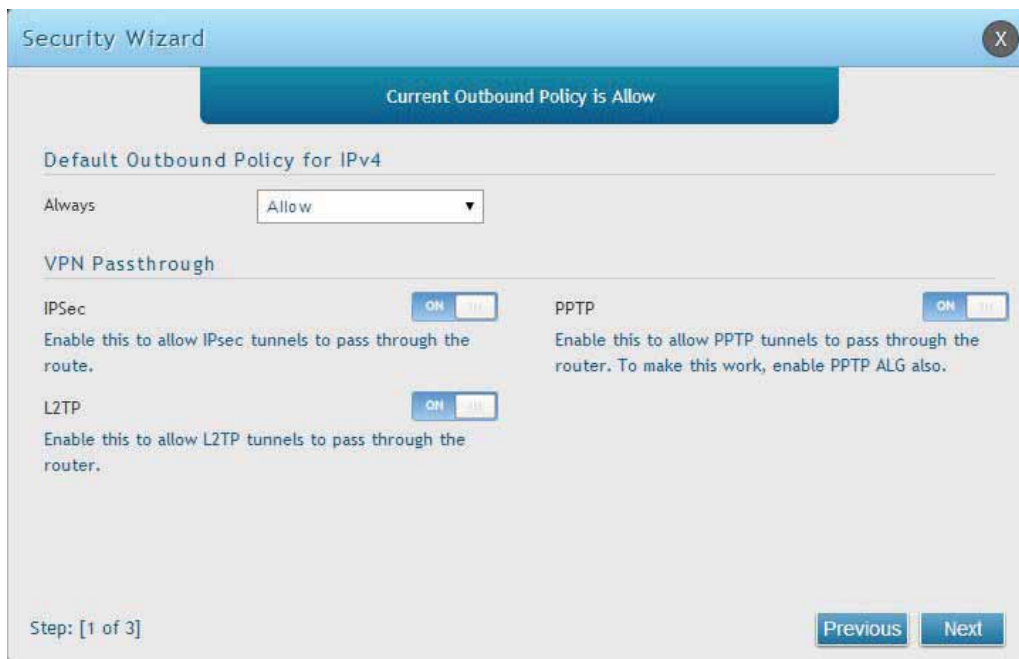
Security Wizard

X

Current Outbound Policy is Allow

Default Outbound Policy for IPv4

Always

Allow

VPN Passthrough

IPSec

ON

Enable this to allow IPsec tunnels to pass through the route.

L2TP

ON

Enable this to allow L2TP tunnels to pass through the router.

PPTP

ON

Enable this to allow PPTP tunnels to pass through the router. To make this work, enable PPTP ALG also.

Step: [1 of 3]

Previous

Next